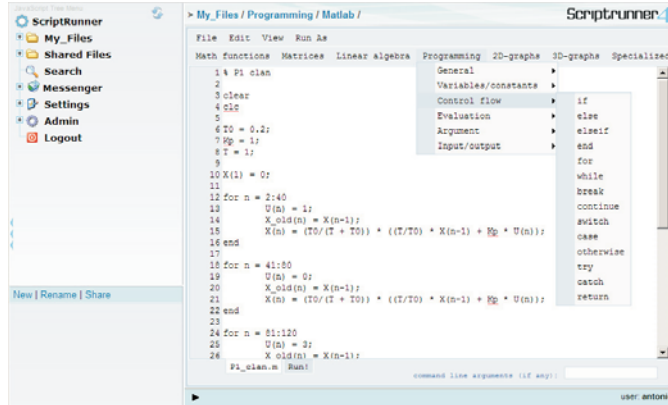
JavaScript Tree Menu
ScriptRunner
My_Files
Shared Files
Search
Messenger
Settings
Admin
Logout

New | Rename | Share

> My_Files / Programming / Matlab /
Scriptrunner

File Edit View Run As

Math functions Matrices Linear algebra Programming 2D-graphs 3D-graphs Specialized

General
Variables/constants
Control flow
Evaluation
Argument
Input/output

if
else
elseif
end
for
while
break
continue
switch
case
otherwise
try
catch
return

1 % PI clan
2
3 clear
4 clc
5
6 T0 = 0.2;
7 Kp = 1;
8 T = 1;
9
10 X(1) = 0;
11
12 for n = 2:40
13 U(n) = 1;
14 X_old(n) = X(n-1);
15 X(n) = (T0/(T + T0)) * ((T/T0) * X(n-1) + Kp * U(n));
16 end
17
18 for n = 41:80
19 U(n) = 0;
20 X_old(n) = X(n-1);
21 X(n) = (T0/(T + T0)) * ((T/T0) * X(n-1) + Kp * U(n));
22 end
23
24 for n = 81:120
25 U(n) = 3;
26 X_old(n) = X(n-1);

PI_clan.m Run!
command line arguments (if any):

user: antoni